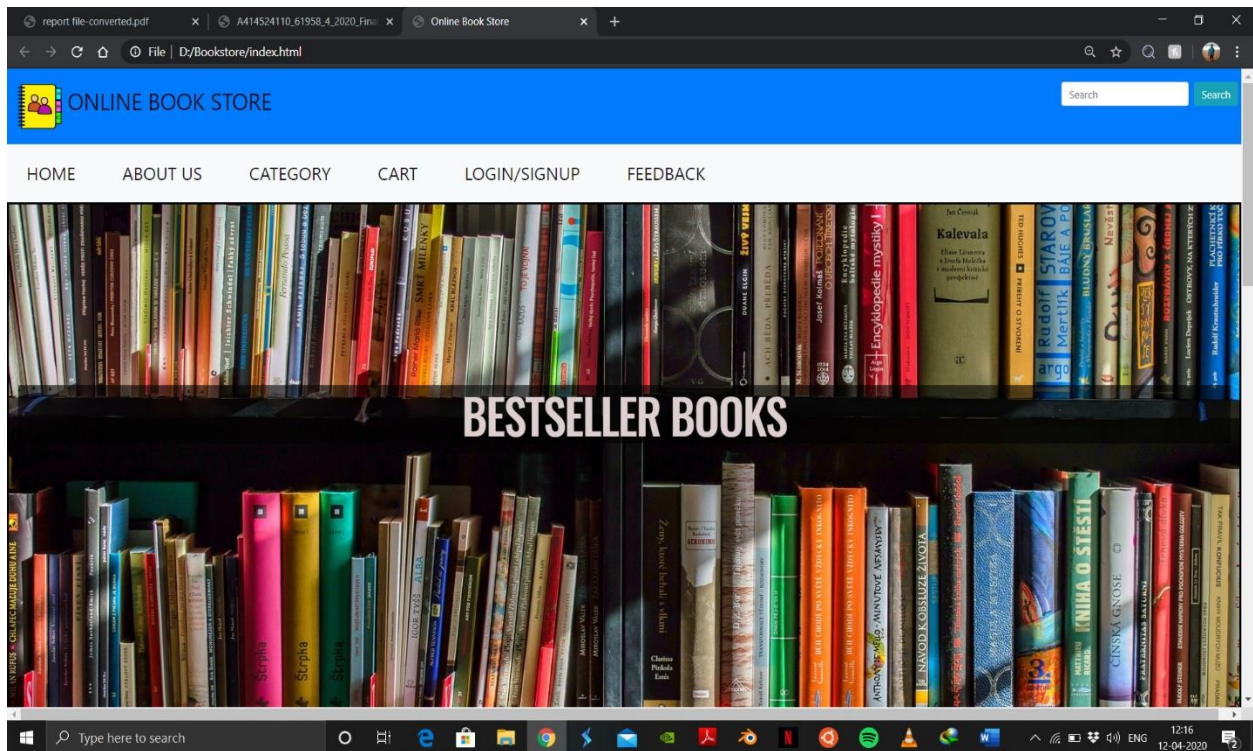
report file-converted.pdf ×
A414524110_61958_4_2020_Fina ×
Online Book Store ×
+

File | D:/Bookstore/index.html

ONLINE BOOK STORE

Search
Search

HOME ABOUT US CATEGORY CART LOGIN/SIGNUP FEEDBACK

BESTSELLER BOOKS

Kalevala

Type here to search

ENG 12:16 12-04-2020